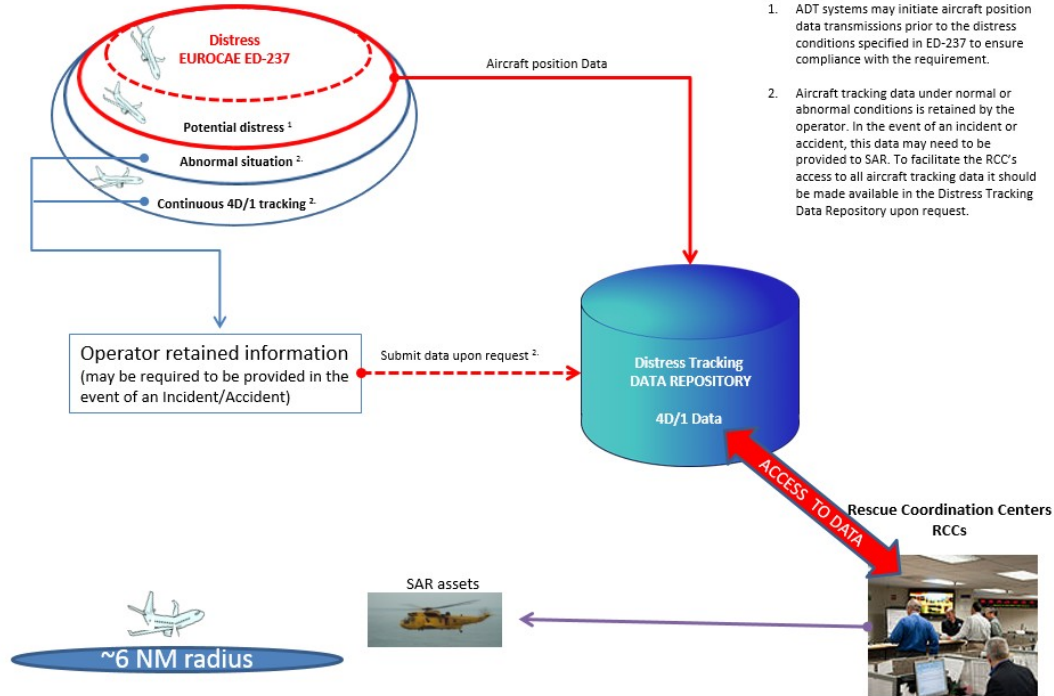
Distress
EUROCAE ED-237

Potential distress $^{1}$

Abnormal situation $^{2.}$

Continuous 4D/1 tracking $^{2.}$

Aircraft position Data

1. ADT systems may initiate aircraft position data transmissions prior to the distress conditions specified in ED-237 to ensure compliance with the requirement.

2. Aircraft tracking data under normal or abnormal conditions is retained by the operator. In the event of an incident or accident, this data may need to be provided to SAR. To facilitate the RCC's access to all aircraft tracking data it should be made available in the Distress Tracking Data Repository upon request.

Operator retained information
(may be required to be provided in the event of an Incident/Accident)

Submit data upon request $^{2.}$

Distress Tracking
DATA REPOSITORY

4D/1 Data

ACCESS TO DATA

Rescue Coordination Centers
RCCs

SAR assets

~6 NM radius